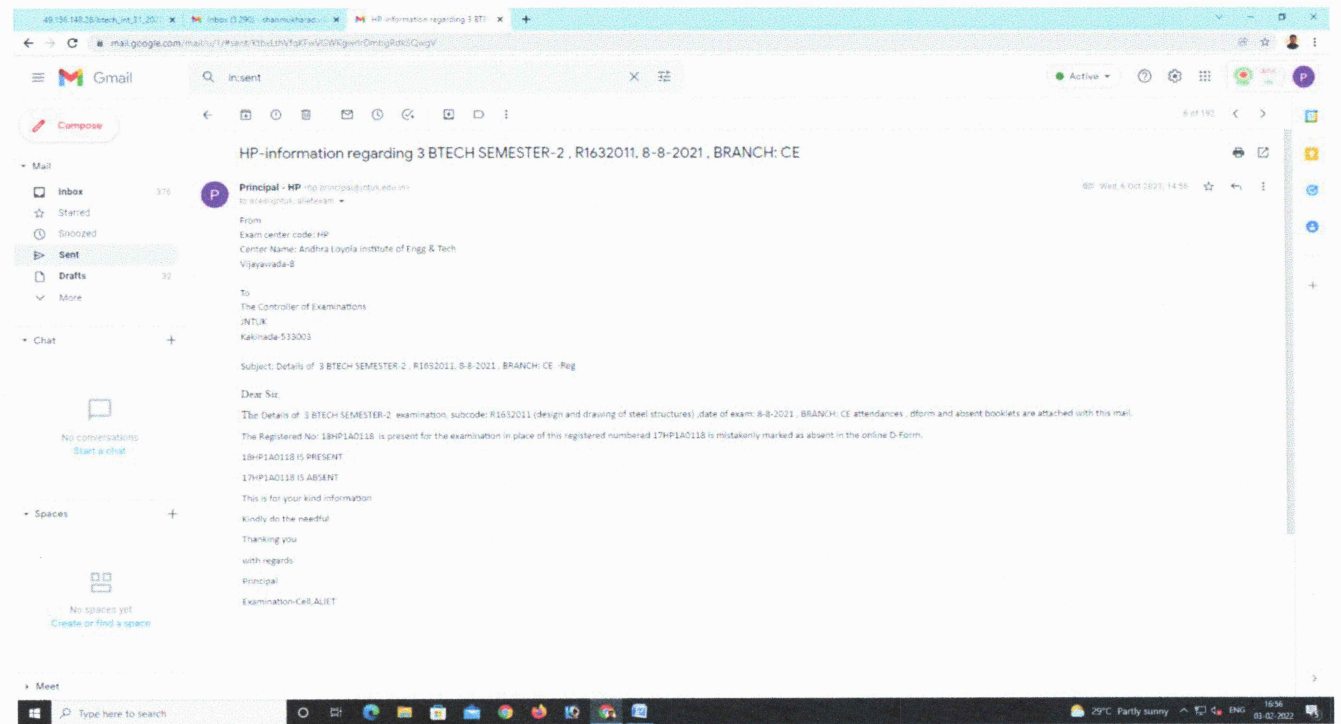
49.156.148.28/btech_int_31_202 × | Inbox (1,290) - shanmukharao × | HP-information regarding 3 BTE × | +

mail.google.com/mail/u/1/#sent/KtbxLthVfgKFwVGWKgwrlrDmbgRdkSQwgV

Gmail

in:sent

Active

Compose

Mail

Inbox 376

Starred

Snoozed

Sent

Drafts 32

More

Chat +

No conversations
Start a chat

Spaces +

No spaces yet
Create or find a space

Meet

6 of 192

HP-information regarding 3 BTECH SEMESTER-2 , R1632011, 8-8-2021 , BRANCH: CE

Principal - HP <hp.principal@jntuk.edu.in>
to sreesightuk, alietexam

Wed, 6 Oct 2021, 14:56

From
Exam center code: HP
Center Name: Andhra Loyola institute of Engg & Tech
Vijayawada-8

To
The Controller of Examinations
JNTUK
Kakinada-533003

Subject: Details of 3 BTECH SEMESTER-2 , R1632011, 8-8-2021 , BRANCH: CE -Reg

Dear Sir,

The Details of 3 BTECH SEMESTER-2 examination, subcode: R1632011 (design and drawing of steel structures) ,date of exam: 8-8-2021 , BRANCH: CE attendances , dform and absent booklets are attached with this mail.

The Registered No: 18HP1A0118 is present for the examination in place of this registered numbered 17HP1A0118 is mistakenly marked as absent in the online D-Form.

18HP1A0118 IS PRESENT

17HP1A0118 IS ABSENT

This is for your kind information

Kindly do the needful

Thanking you

with regards

Principal

Examination-Cell,ALIET

Type here to search

29°C Partly sunny ENG 16:56 03-02-2022